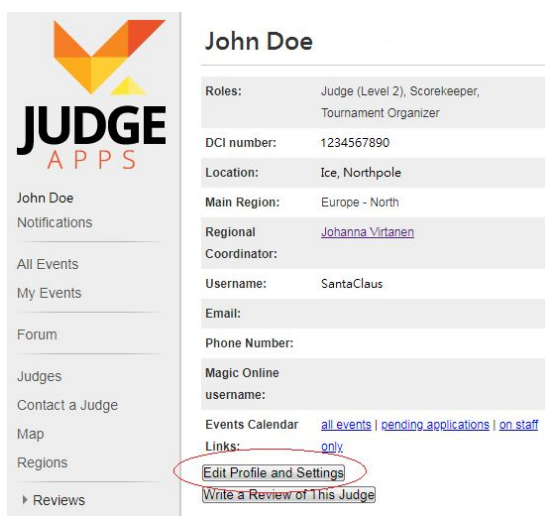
JUDGE
APPS

John Doe
Notifications

All Events
My Events

Forum

Judges
Contact a Judge
Map
Regions

▸ Reviews

John Doe

| | |
|---|---|
| Roles: | Judge (Level 2), Scorekeeper, Tournament Organizer |
| DCI number: | 1234567890 |
| Location: | Ice, Northpole |
| Main Region: | Europe - North |
| Regional Coordinator: | Johanna Virtanen |
| Username: | SantaClaus |
| Email: | |
| Phone Number: | |
| Magic Online username: | |
| Events Calendar Links: | all events \| pending applications \| on staff only |

Edit Profile and Settings
Write a Review of This Judge